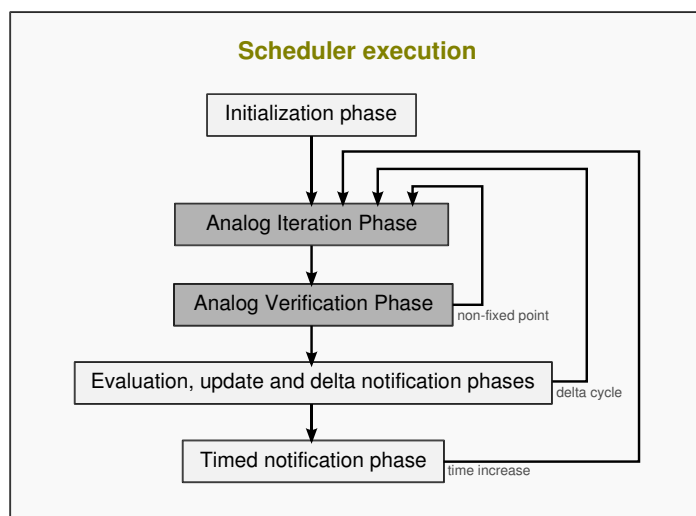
Scheduler execution

Initialization phase

Analog Iteration Phase

Analog Verification Phase

non-fixed point

Evaluation, update and delta notification phases

delta cycle

Timed notification phase

time increase